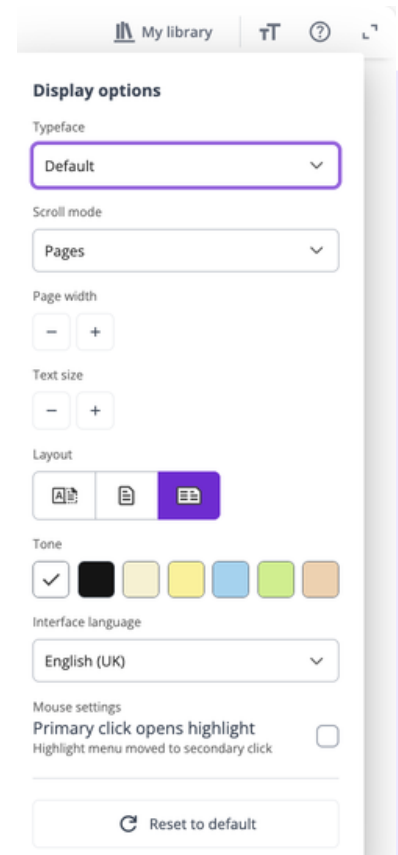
My library

Display options

Typeface

Default

Scroll mode

Pages

Page width

−
+

Text size

−
+

Layout

Tone

Interface language

English (UK)

Mouse settings

Primary click opens highlight

Highlight menu moved to secondary click

Reset to default